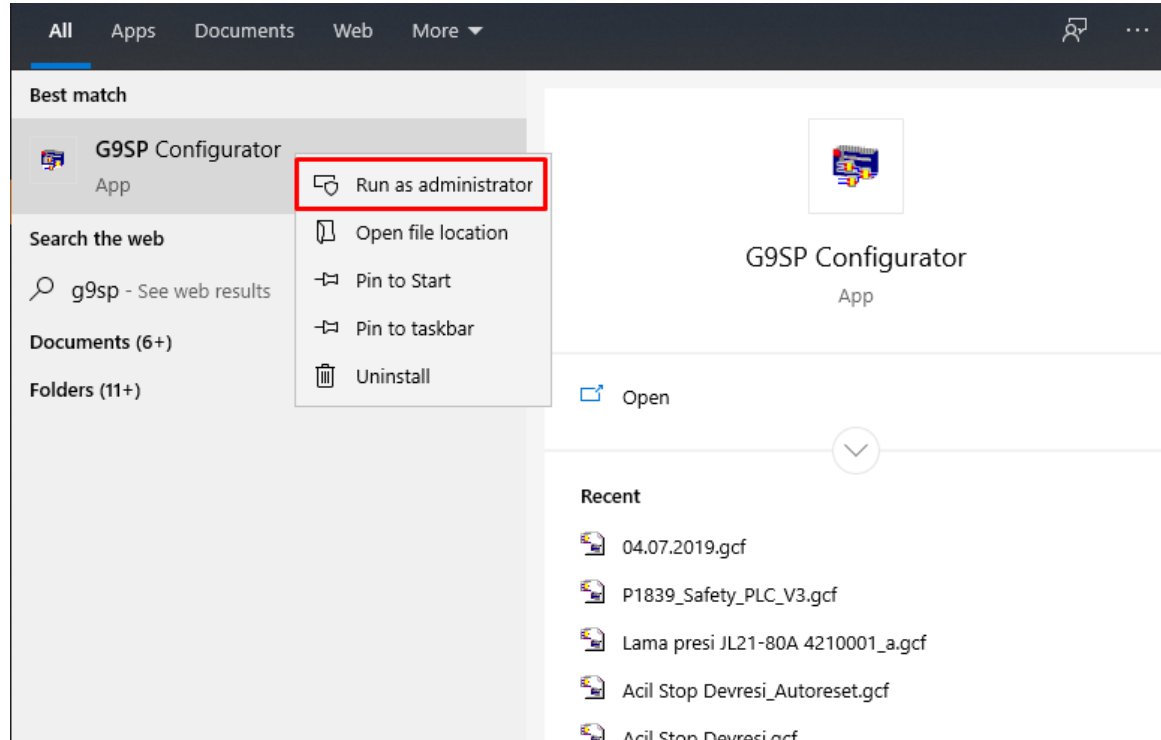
All Apps Documents Web More

Best match

G9SP Configurator
App

Run as administrator
Open file location
Pin to Start
Pin to taskbar
Uninstall

Search the web

g9sp - See web results

Documents (6+)

Folders (11+)

G9SP Configurator
App

Open

Recent

04.07.2019.gcf

P1839_Safety_PLC_V3.gcf

Lama presi JL21-80A 4210001_a.gcf

Acil Stop Devresi_Autoreset.gcf

Acil Stop Devresi.gcf